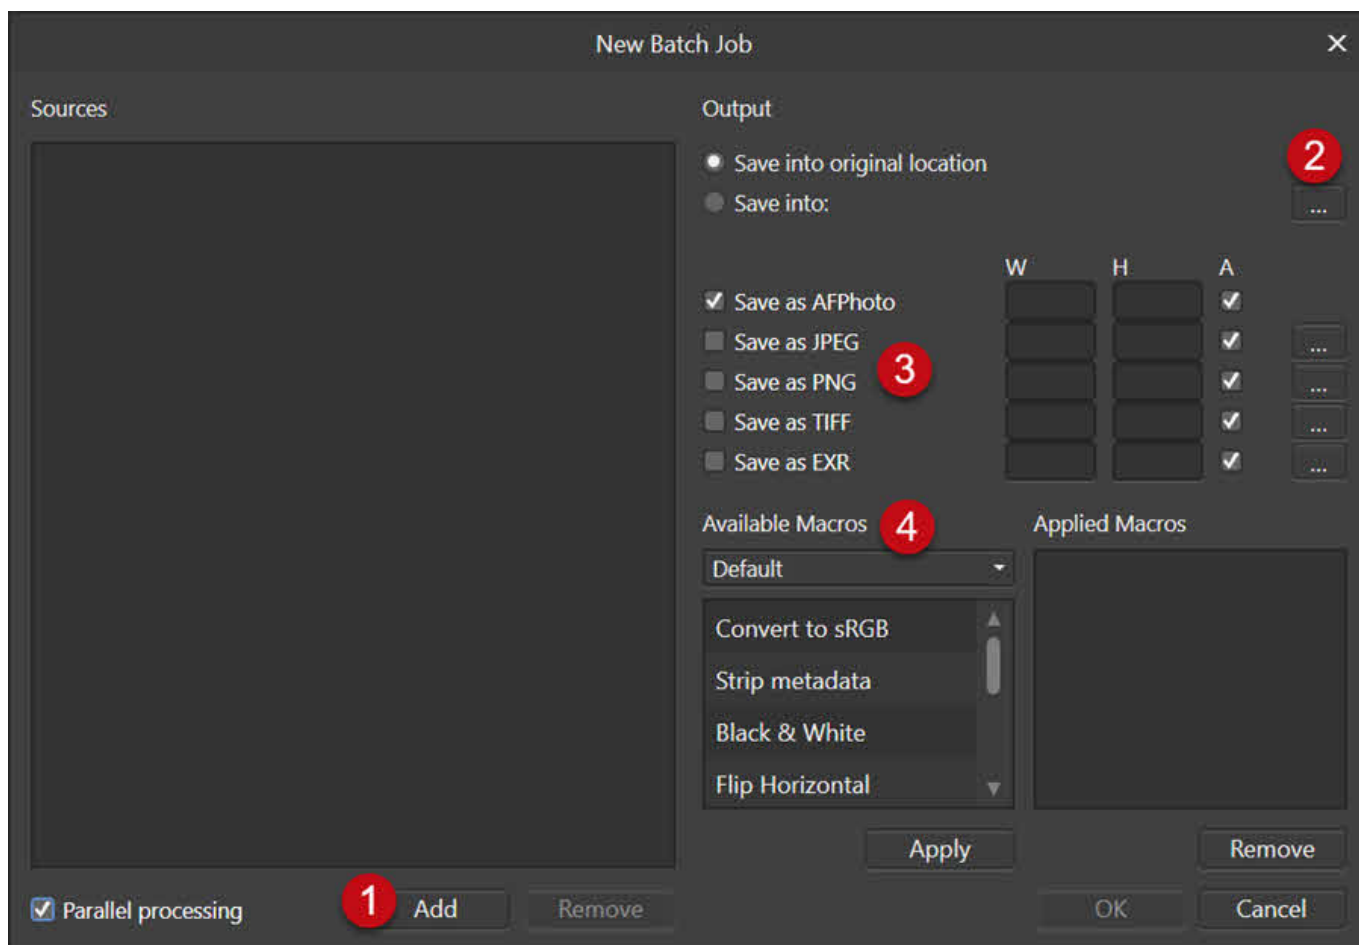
New Batch Job

Sources

Output

Save into original location

2

Save into:

...

W H A

Save as AFPhoto

Save as JPEG

...

Save as PNG

3

...

Save as TIFF

...

Save as EXR

...

Available Macros

4

Applied Macros

Default

Convert to sRGB

Strip metadata

Black & White

Flip Horizontal

Apply

Remove

Parallel processing

1

Add

Remove

OK

Cancel